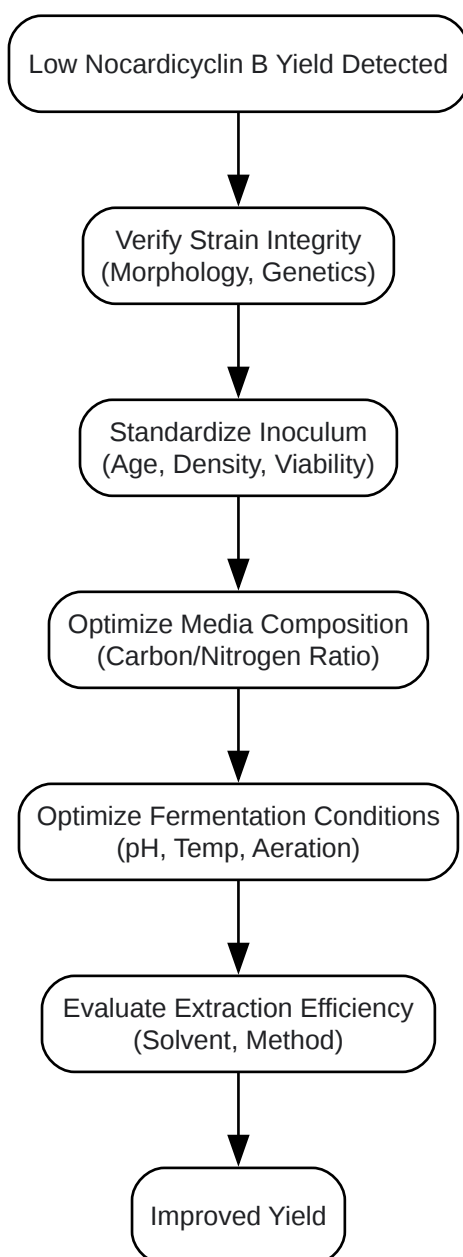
Low Nocardicyclin B Yield Detected

Verify Strain Integrity
(Morphology, Genetics)

Standardize Inoculum
(Age, Density, Viability)

Optimize Media Composition
(Carbon/Nitrogen Ratio)

Optimize Fermentation Conditions
(pH, Temp, Aeration)

Evaluate Extraction Efficiency
(Solvent, Method)

Improved Yield